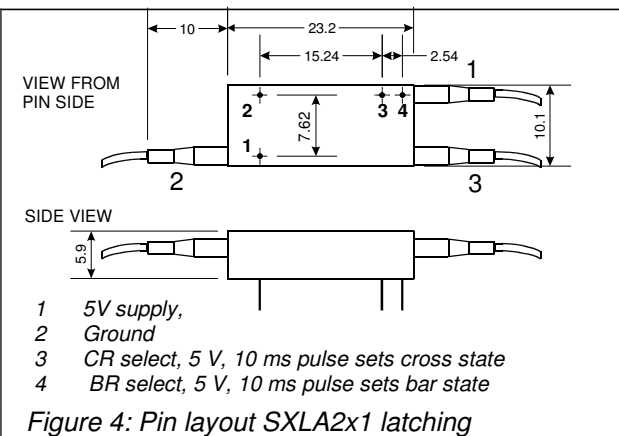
10
23.2
15.24
2.54
VIEW FROM PIN SIDE
1
2
3 4
7.62
10.1
1
2
3
SIDE VIEW
5.9

1 5V supply,
2 Ground
3 CR select, 5 V, 10 ms pulse sets cross state
4 BR select, 5 V, 10 ms pulse sets bar state

Figure 4: Pin layout SXLA2x1 latching